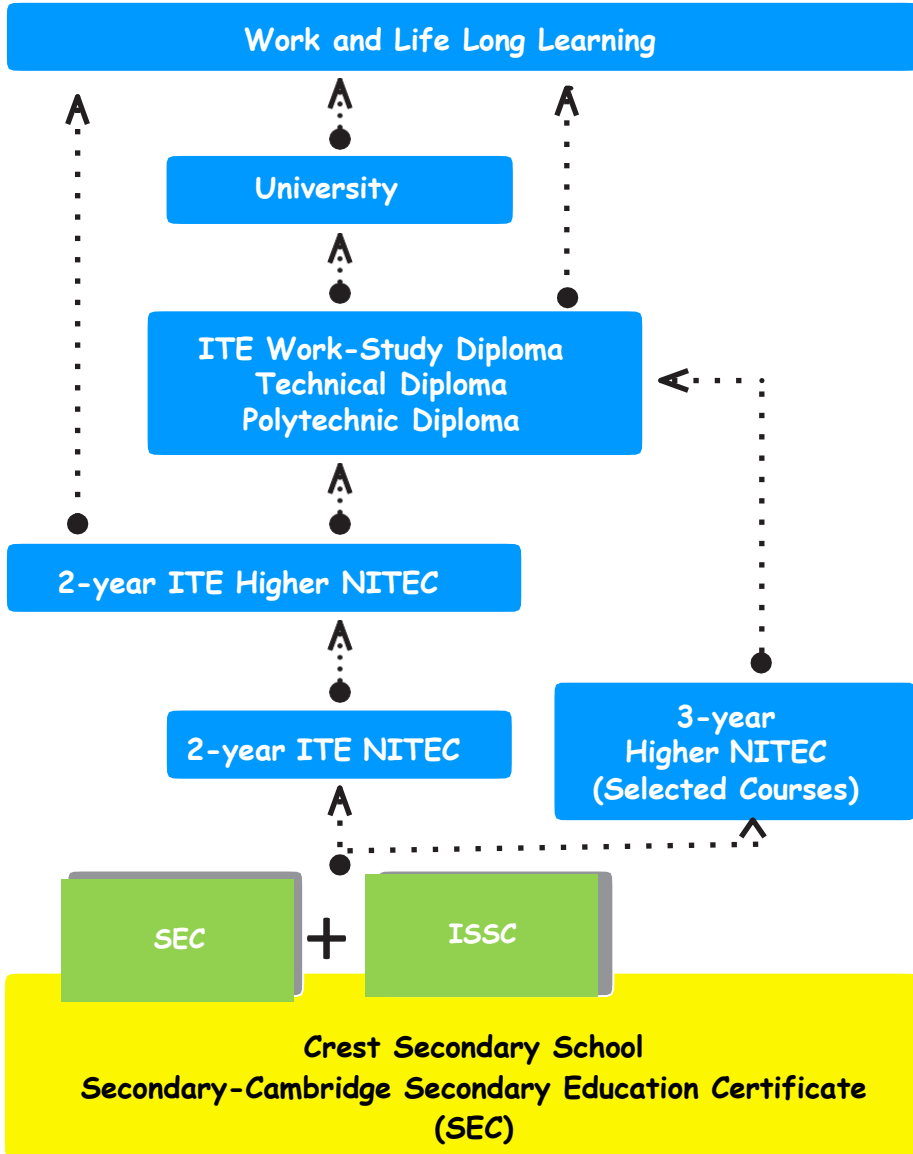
Work and Life Long Learning

University

ITE Work-Study Diploma
Technical Diploma
Polytechnic Diploma

2-year ITE Higher NITEC

2-year ITE NITEC

3-year
Higher NITEC
(Selected Courses)

SEC

+

ISSC

Crest Secondary School
Secondary-Cambridge Secondary Education Certificate
(SEC)